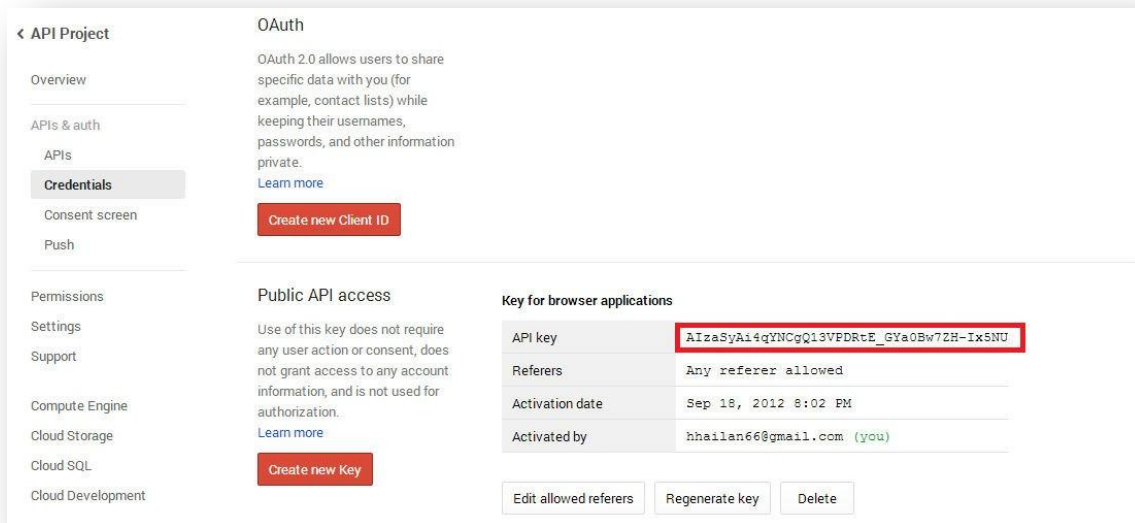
‹ API Project

Overview

APIs & auth

APIs

Credentials

Consent screen

Push

Permissions

Settings

Support

Compute Engine

Cloud Storage

Cloud SQL

Cloud Development

OAuth

OAuth 2.0 allows users to share specific data with you (for example, contact lists) while keeping their usernames, passwords, and other information private.
Learn more

Create new Client ID

Public API access

Use of this key does not require any user action or consent, does not grant access to any account information, and is not used for authorization.
Learn more

Create new Key

Key for browser applications

| API key | AIzaSyAi4qYNCgQ13VPDRtE_GYa0Bw7ZH-Ix5NU |
|---|---|
| Referers | Any referer allowed |
| Activation date | Sep 18, 2012 8:02 PM |
| Activated by | hhailan66@gmail.com (you) |

Edit allowed referers

Regenerate key

Delete